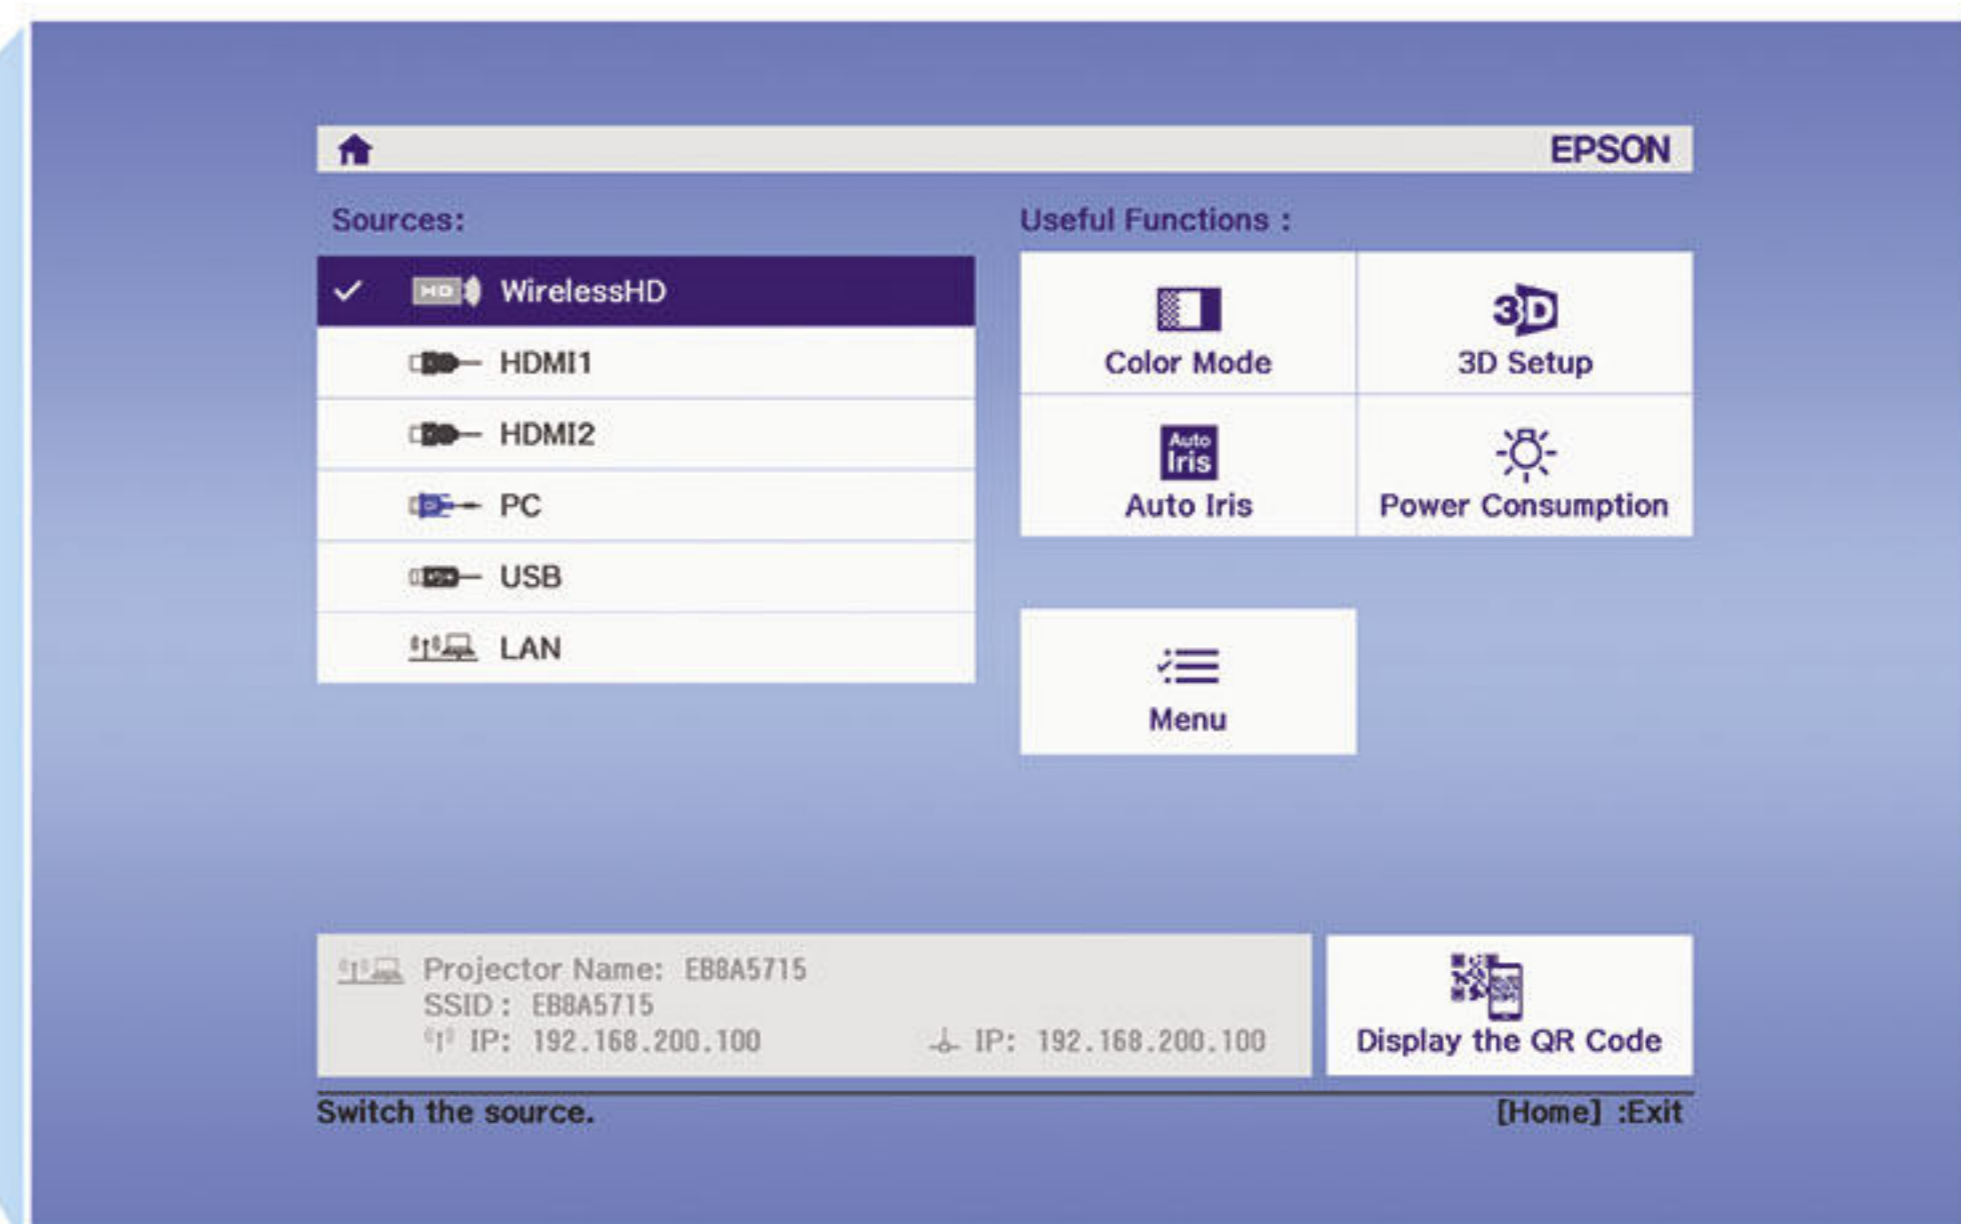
EPSON

Sources:

✓ WirelessHD
HDMI1
HDMI2
PC
USB
LAN

Useful Functions :

3D
Color Mode
3D Setup
Auto Iris
Auto Iris
Power Consumption
Menu

Projector Name: EB8A5715
SSID : EB8A5715
IP: 192.168.200.100
IP: 192.168.200.100

Display the QR Code

Switch the source.
[Home] :Exit